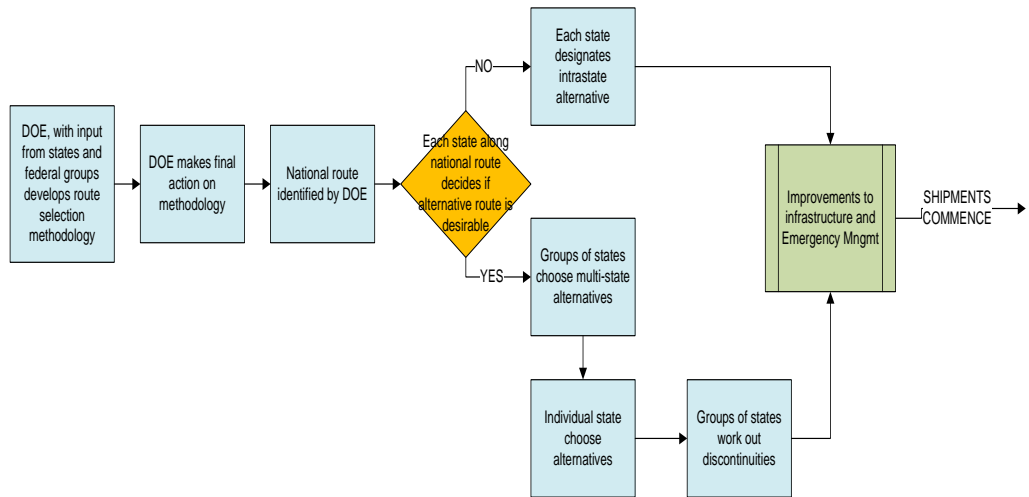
DOE, with input from states and federal groups develops route selection methodology

DOE makes final action on methodology

National route identified by DOE

Each state along national route decides if alternative route is desirable

NO

Each state designates intrastate alternative

YES

Groups of states choose multi-state alternatives

Individual state choose alternatives

Groups of states work out discontinuities

Improvements to infrastructure and Emergency Mngmt

SHIPMENTS COMMENCE